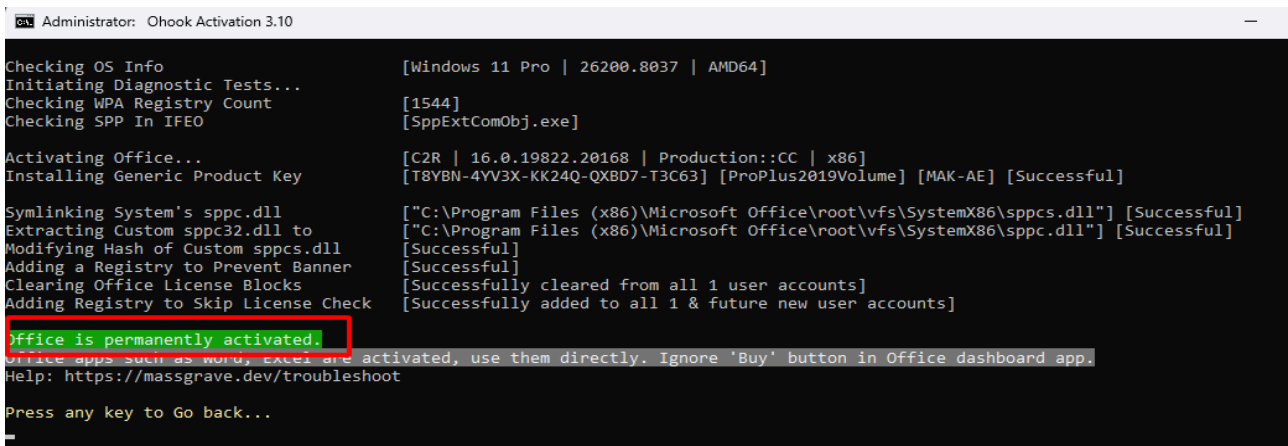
Administrator: Ohook Activation 3.10

Checking OS Info [Windows 11 Pro | 26200.8037 | AMD64]
Initiating Diagnostic Tests...
Checking WPA Registry Count [1544]
Checking SPP In IFEO [SppExtComObj.exe]

Activating Office... [C2R | 16.0.19822.20168 | Production::CC | x86]
Installing Generic Product Key [T8YBN-4YV3X-KK24Q-QXBD7-T3C63] [ProPlus2019Volume] [MAK-AE] [Successful]

Symlinking System's sppc.dll ["C:\Program Files (x86)\Microsoft Office\root\vfs\SystemX86\sppcs.dll"] [Successful]
Extracting Custom sppc32.dll to ["C:\Program Files (x86)\Microsoft Office\root\vfs\SystemX86\sppc.dll"] [Successful]
Modifying Hash of Custom sppcs.dll [Successful]
Adding a Registry to Prevent Banner [Successful]
Clearing Office License Blocks [Successfully cleared from all 1 user accounts]
Adding Registry to Skip License Check [Successfully added to all 1 & future new user accounts]

Office is permanently activated.
Office apps such as Word, Excel are activated, use them directly. Ignore 'Buy' button in Office dashboard app.
Help: https://massgrave.dev/troubleshoot

Press any key to Go back...